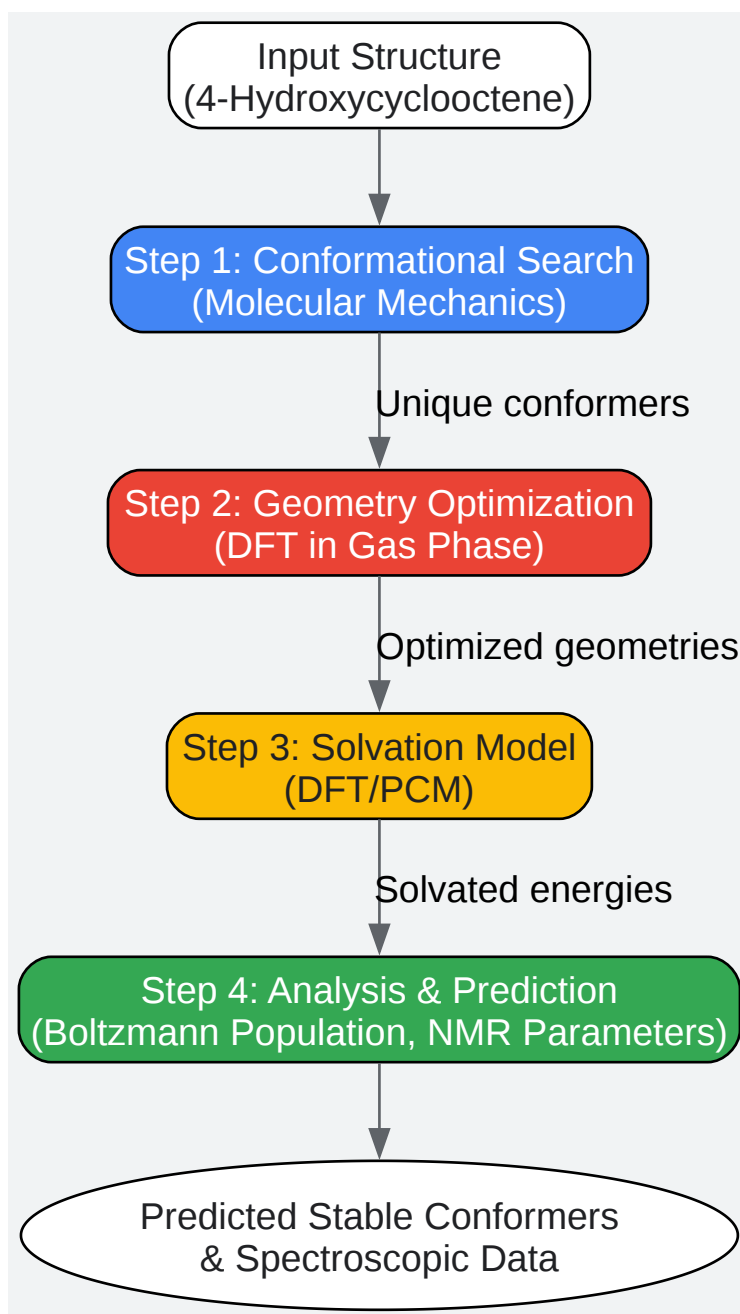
Input Structure
(4-Hydroxycyclooctene)

Step 1: Conformational Search
(Molecular Mechanics)

Unique conformers

Step 2: Geometry Optimization
(DFT in Gas Phase)

Optimized geometries

Step 3: Solvation Model
(DFT/PCM)

Solvated energies

Step 4: Analysis & Prediction
(Boltzmann Population, NMR Parameters)

Predicted Stable Conformers
& Spectroscopic Data